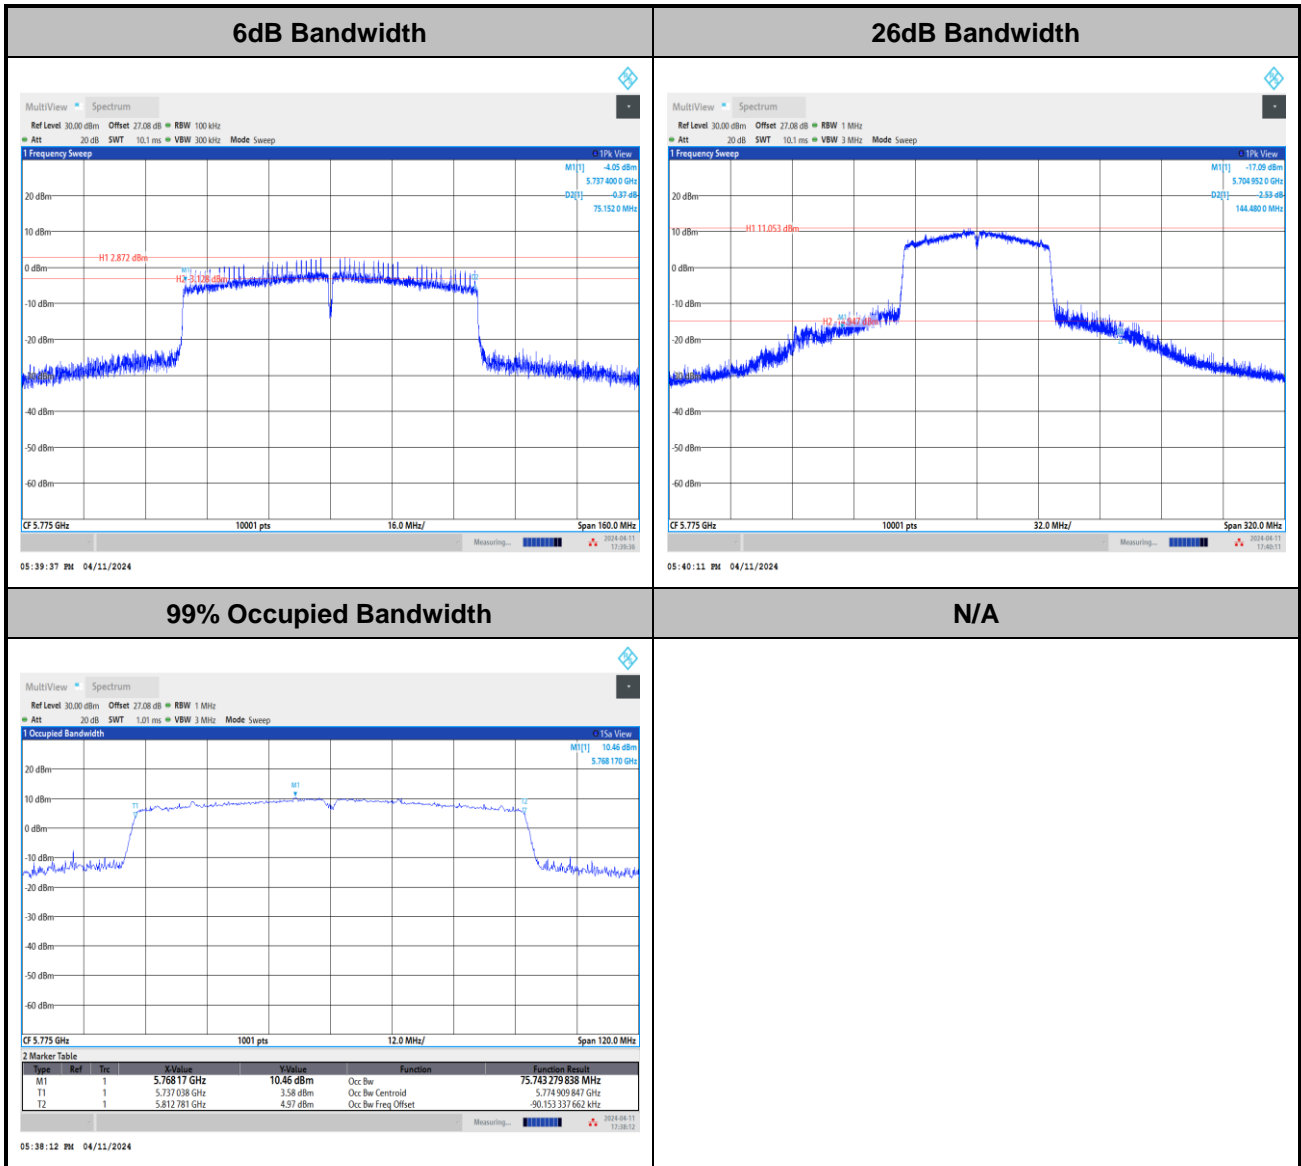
| 6dB Bandwidth | 26dB Bandwidth |
|---|---|
| MultiView Spectrum<br>Ref Level 30.00 dBm Offset 27.08 dB RBW 100 kHz<br>Att 20 dB SWT 10.1 ms VBW 300 kHz Mode Sweep<br>1 Frequency Sweep 1Pk View<br>M1[1] -4.05 dBm 5.737 400 0 GHz<br>D2[1] 0.37 dB 75.152 0 MHz<br>20 dBm<br>10 dBm<br>H1 2.872 dBm<br>0 dBm<br>H2 -3.128 dBm<br>-10 dBm<br>-20 dBm<br>-40 dBm<br>-50 dBm<br>-60 dBm<br>CF 5.775 GHz 10001 pts 16.0 MHz/ Span 160.0 MHz<br>Measuring... 2024-04-11 17:39:36<br>05:39:37 PM 04/11/2024 | MultiView Spectrum<br>Ref Level 30.00 dBm Offset 27.08 dB RBW 1 MHz<br>Att 20 dB SWT 10.1 ms VBW 3 MHz Mode Sweep<br>1 Frequency Sweep 1Pk View<br>M1[1] -17.09 dBm 5.704 952 0 GHz<br>D2[1] 2.53 dB 144.480 0 MHz<br>20 dBm<br>10 dBm<br>H1 11.053 dBm<br>0 dBm<br>-10 dBm<br>H2 -14.947 dBm<br>-20 dBm<br>-40 dBm<br>-50 dBm<br>-60 dBm<br>CF 5.775 GHz 10001 pts 32.0 MHz/ Span 320.0 MHz<br>Measuring... 2024-04-11 17:40:11<br>05:40:11 PM 04/11/2024 |
| 99% Occupied Bandwidth | N/A |
| MultiView Spectrum<br>Ref Level 30.00 dBm Offset 27.08 dB RBW 1 MHz<br>Att 20 dB SWT 1.01 ms VBW 3 MHz Mode Sweep<br>1 Occupied Bandwidth 1Sa View<br>M1[1] 10.46 dBm 5.768 170 GHz<br>20 dBm<br>10 dBm<br>M1 T1 T2<br>0 dBm<br>-10 dBm<br>-20 dBm<br>-30 dBm<br>-40 dBm<br>-50 dBm<br>-60 dBm<br>CF 5.775 GHz 1001 pts 12.0 MHz/ Span 120.0 MHz<br>2 Marker Table<br>Type Ref Trc X-Value Y-Value Function Function Result<br>M1 1 5.768 17 GHz 10.46 dBm Occ Bw 75.743 279 838 MHz<br>T1 1 5.737 038 GHz 3.58 dBm Occ Bw Centroid 5.774 909 847 GHz<br>T2 1 5.812 781 GHz 4.97 dBm Occ Bw Freq Offset -90.153 337 662 kHz<br>Measuring... 2024-04-11 17:38:12<br>05:38:12 PM 04/11/2024 | |